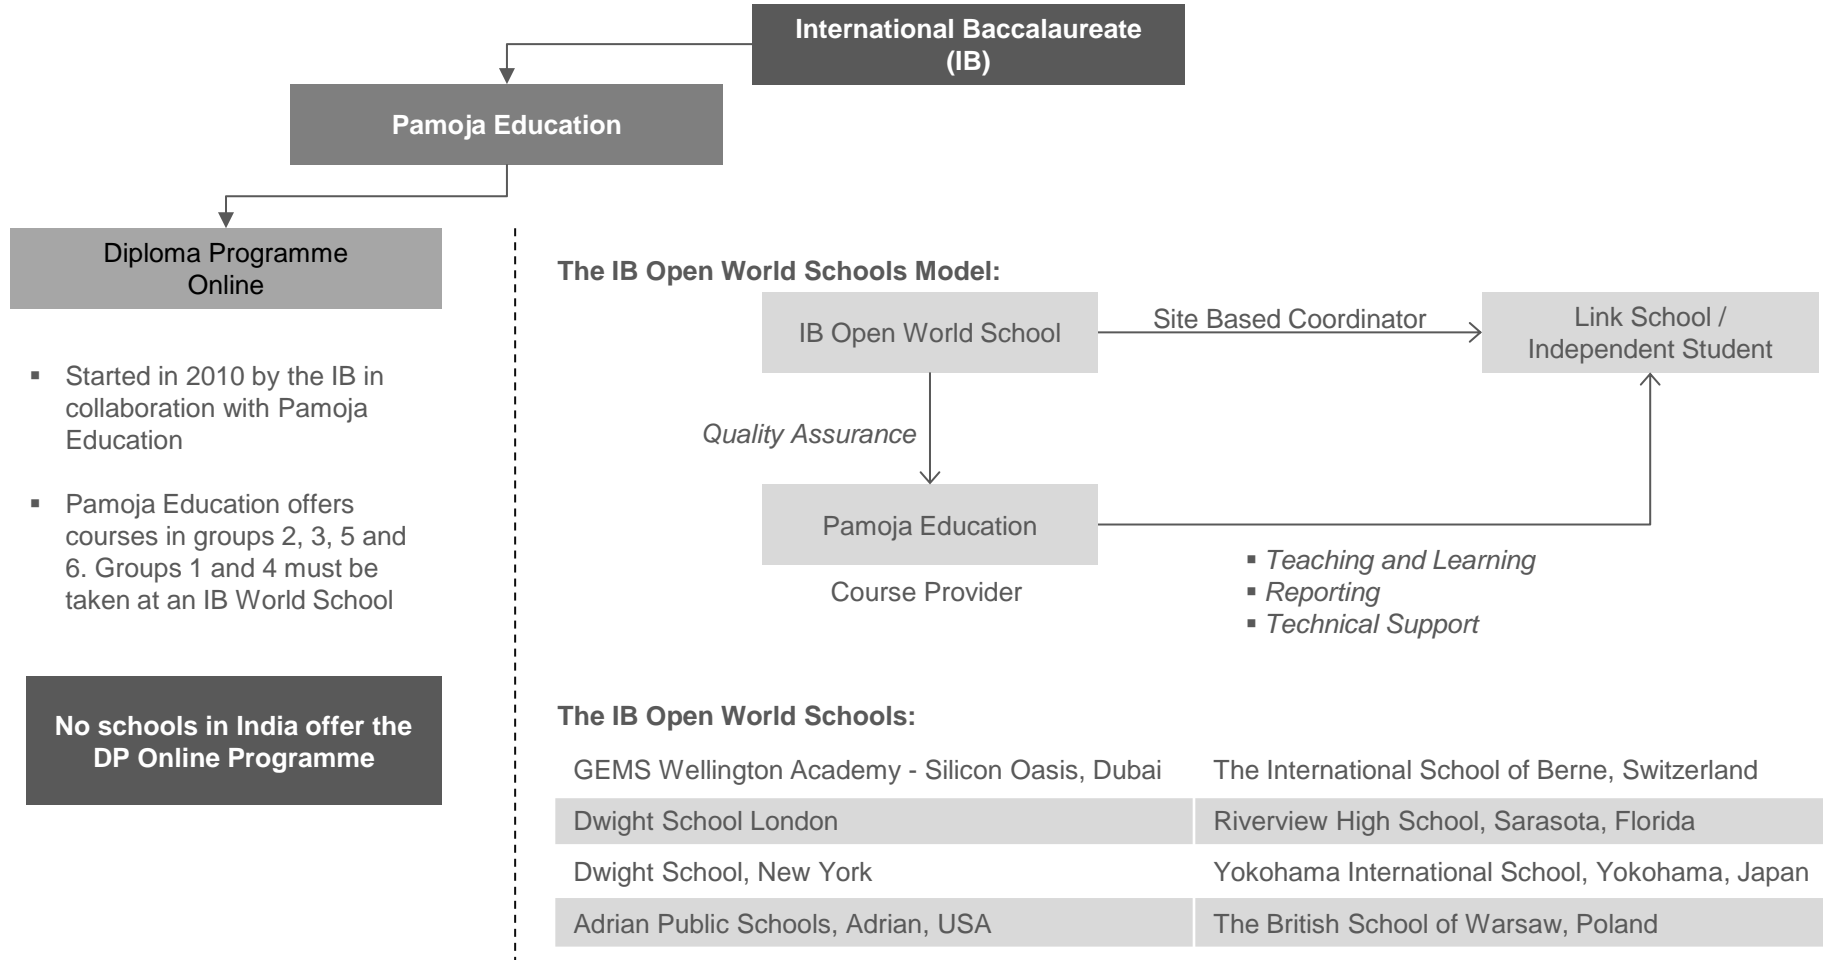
International Baccalaureate (IB)

Pamoja Education

Diploma Programme Online

- Started in 2010 by the IB in collaboration with Pamoja Education

- Pamoja Education offers courses in groups 2, 3, 5 and 6. Groups 1 and 4 must be taken at an IB World School

No schools in India offer the DP Online Programme

The IB Open World Schools Model:

IB Open World School

Site Based Coordinator

Link School / Independent Student

Quality Assurance

Pamoja Education

Course Provider

- Teaching and Learning
- Reporting
- Technical Support

The IB Open World Schools:

| | |
|---|---|
| GEMS Wellington Academy - Silicon Oasis, Dubai | The International School of Berne, Switzerland |
| Dwight School London | Riverview High School, Sarasota, Florida |
| Dwight School, New York | Yokohama International School, Yokohama, Japan |
| Adrian Public Schools, Adrian, USA | The British School of Warsaw, Poland |